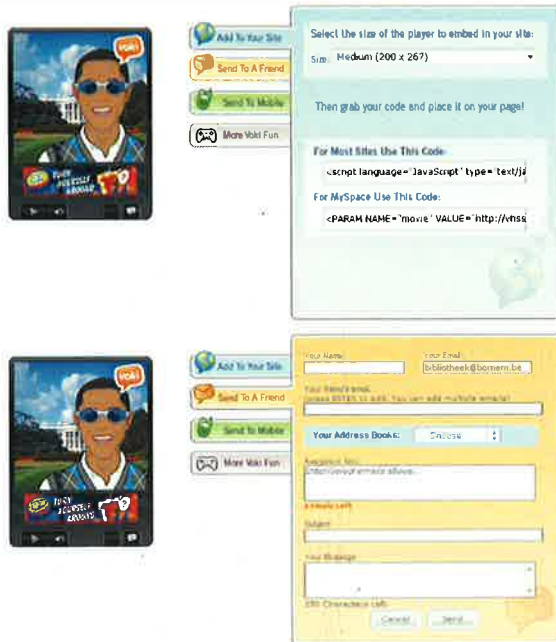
voki

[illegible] YOURSELF AROUND

Add To Your Site

Send To A Friend

Send To Mobile

More Voki Fun

Select the size of the player to embed in your site:

Size: Medium (200 x 267)

Then grab your code and place it on your page!

For Most Sites Use This Code:

<script language="JavaScript" type="text/ja

For MySpace Use This Code:

<PARAM NAME="movie" VALUE="http://vhss

voki

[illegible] YOURSELF AROUND

Add To Your Site

Send To A Friend

Send To Mobile

More Voki Fun

Your Name:

Your Email:

bibliotheek@bornem.be

Your friend's email:

(press ENTER to add. You can add multiple emails)

Your Address Books:

Choose

Recipient list:

(Enter your emails above)

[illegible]

Subject:

Your Message:

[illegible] Characters Left

Cancel

Send